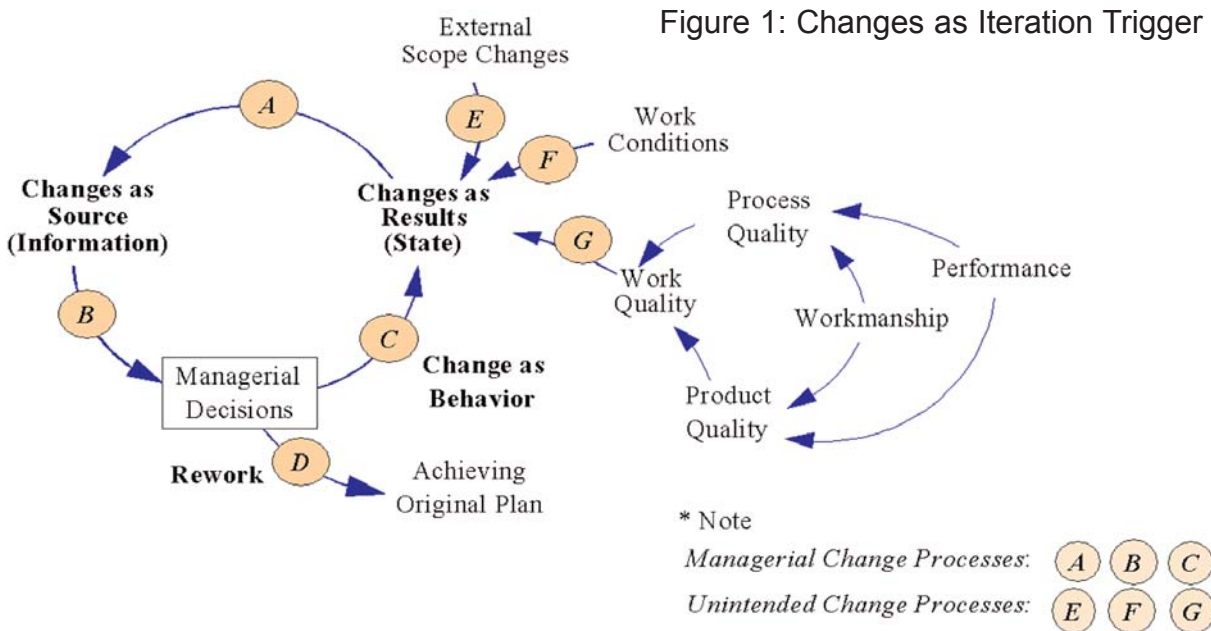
Figure 1: Changes as Iteration Trigger

External Scope Changes

A

E

Work Conditions

F

Changes as Source (Information)

Changes as Results (State)

G

Process Quality

Performance

Work Quality

Workmanship

B

C

Managerial Decisions

Change as Behavior

Product Quality

Rework

D

Achieving Original Plan

* Note

Managerial Change Processes: A B C

Unintended Change Processes: E F G